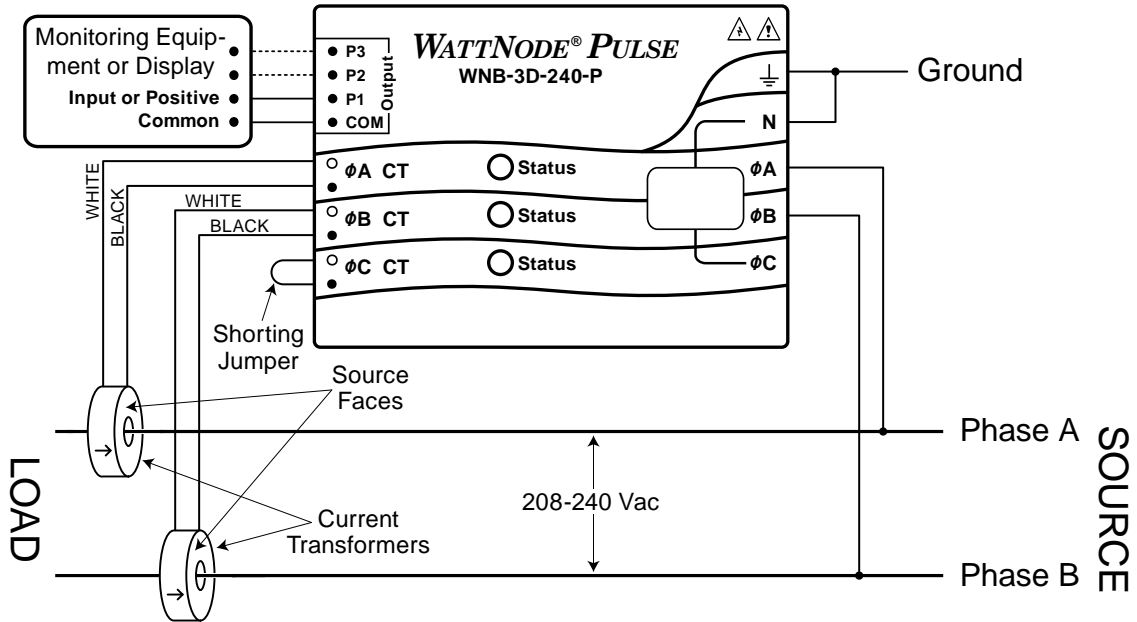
Monitoring Equipment or Display
Input or Positive
Common

P3
P2
P1
COM
Output

WATTNODE® PULSE
WNB-3D-240-P

Ground

N

ϕA CT
Status
ϕA

ϕB CT
Status
ϕB

ϕC CT
Status
ϕC

WHITE
BLACK
WHITE
BLACK

Shorting Jumper

Source Faces

Phase A

LOAD

SOURCE

208-240 Vac

Current Transformers

Phase B